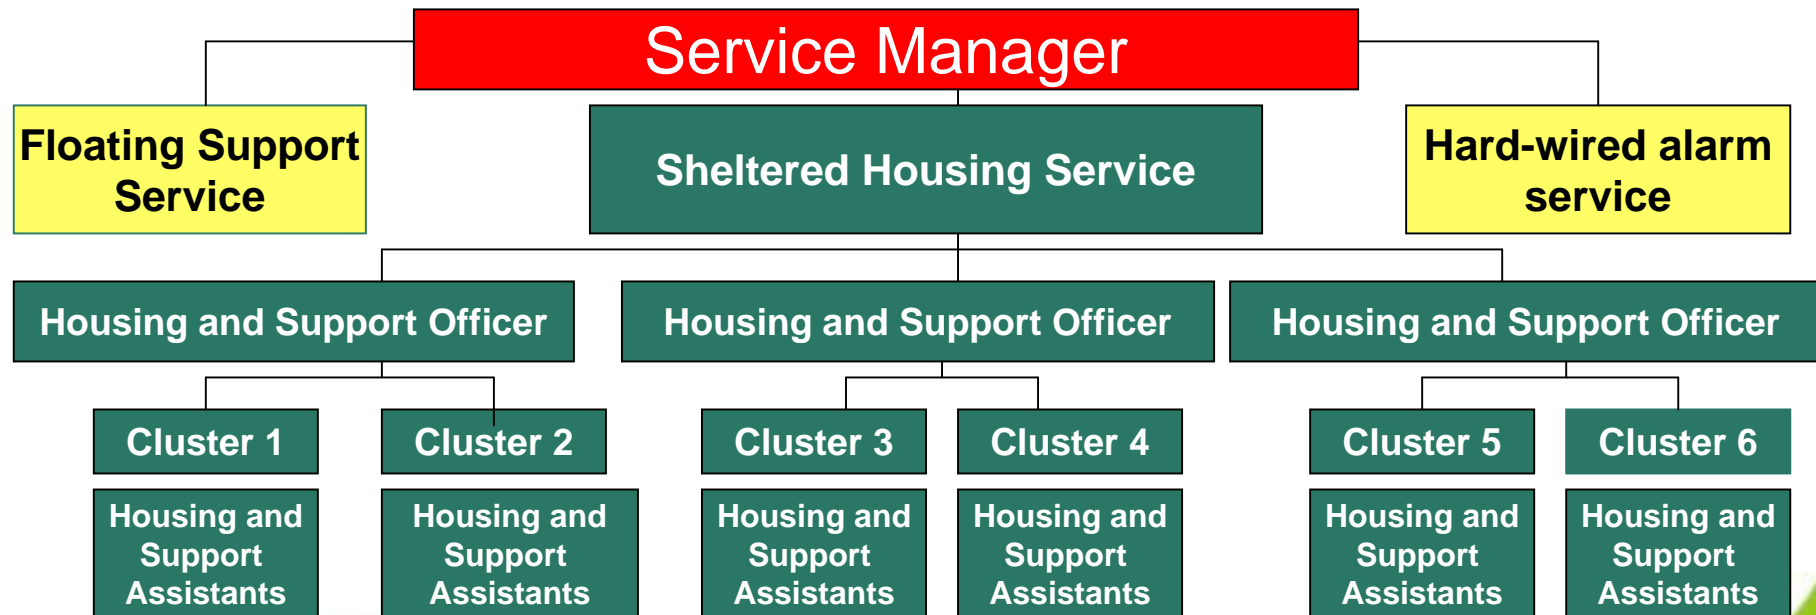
Service Manager

Floating Support Service

Sheltered Housing Service

Hard-wired alarm service

Housing and Support Officer

Housing and Support Officer

Housing and Support Officer

Cluster 1

Cluster 2

Cluster 3

Cluster 4

Cluster 5

Cluster 6

Housing and Support Assistants

Housing and Support Assistants

Housing and Support Assistants

Housing and Support Assistants

Housing and Support Assistants

Housing and Support Assistants